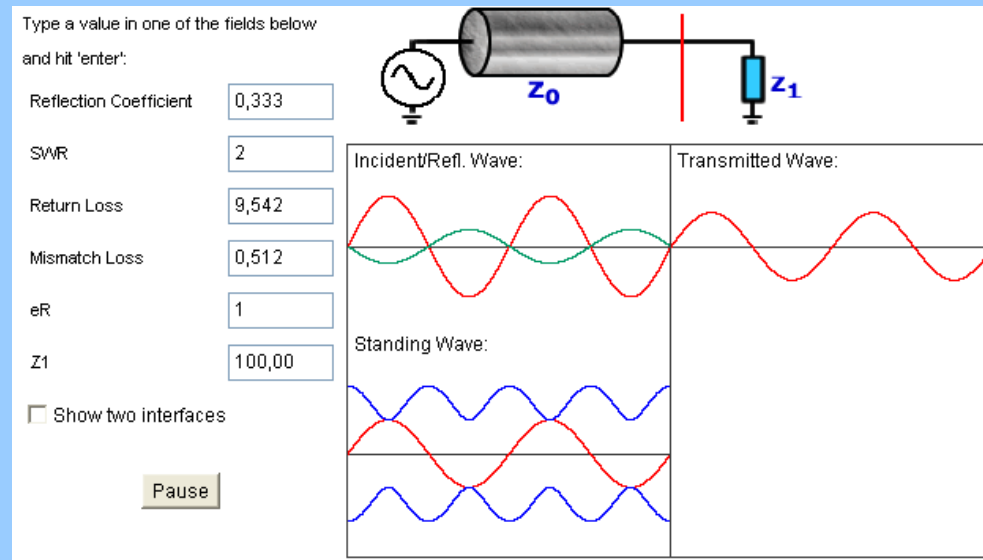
Type a value in one of the fields below and hit 'enter':

Reflection Coefficient 0,333

SWR 2

Return Loss 9,542

Mismatch Loss 0,512

eR 1

Z1 100,00

Show two interfaces

Pause

$Z_0$

$Z_1$

Incident/Refl. Wave:

Transmitted Wave:

Standing Wave: